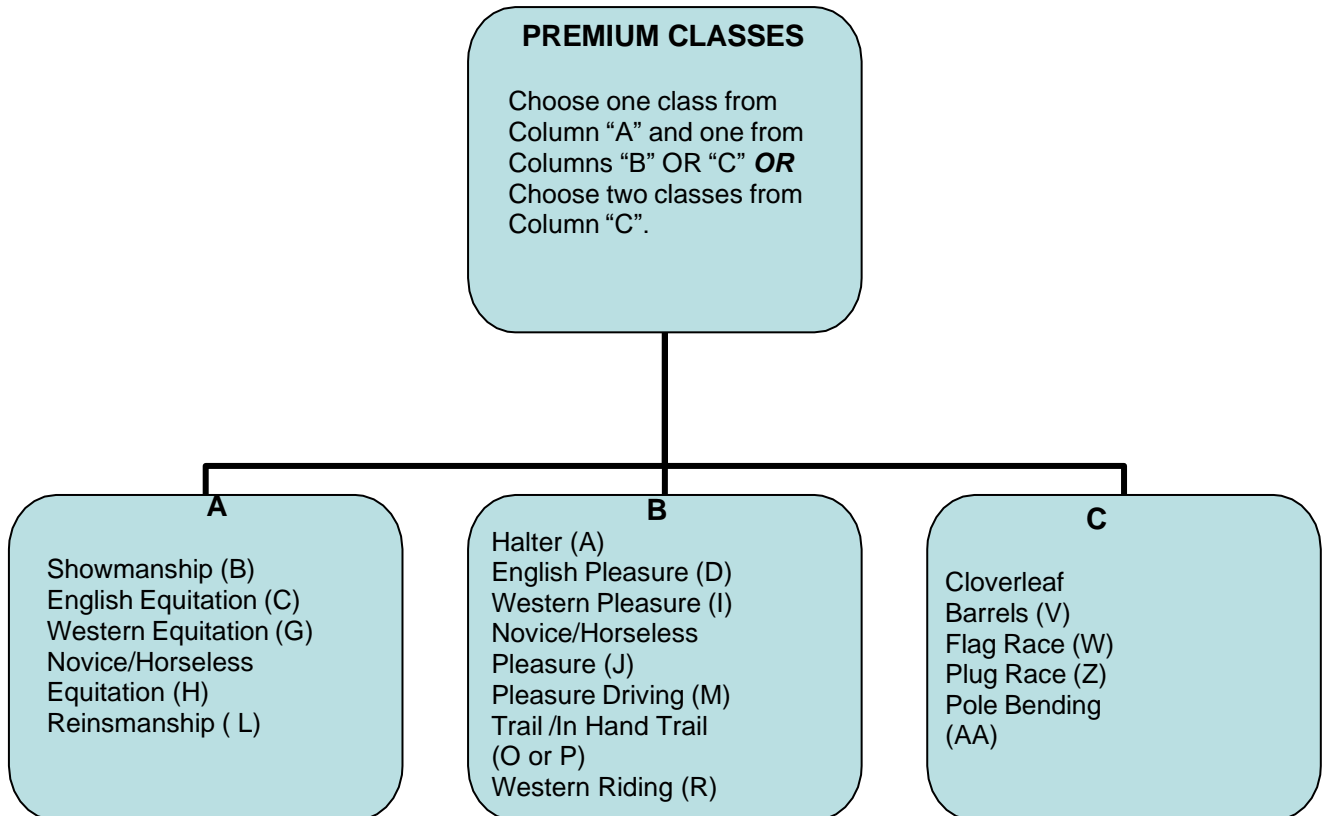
**PREMIUM CLASSES**

Choose one class from Column "A" and one from Columns "B" OR "C" ***OR*** Choose two classes from Column "C".

**A**

Showmanship (B)
English Equitation (C)
Western Equitation (G)
Novice/Horseless Equitation (H)
Reinsmanship ( L)

**B**

Halter (A)
English Pleasure (D)
Western Pleasure (I)
Novice/Horseless Pleasure (J)
Pleasure Driving (M)
Trail /In Hand Trail (O or P)
Western Riding (R)

**C**

Cloverleaf
Barrels (V)
Flag Race (W)
Plug Race (Z)
Pole Bending (AA)